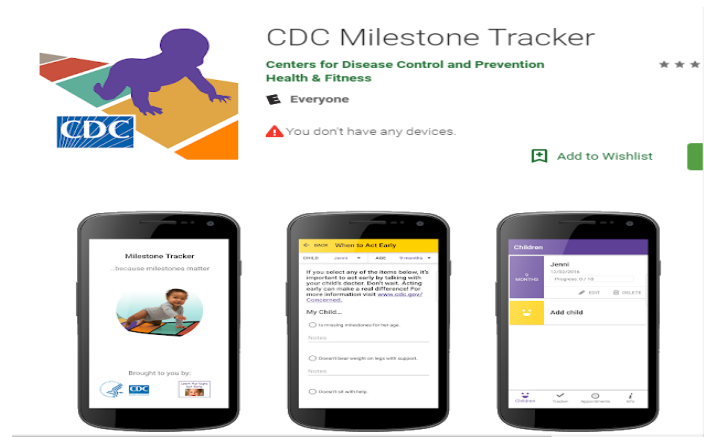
CDC

CDC Milestone Tracker

Centers for Disease Control and Prevention

Health & Fitness

Everyone

You don't have any devices.

Add to Wishlist

Milestone Tracker

...because milestones matter

Brought to you by:

CDC

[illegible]

BACK When to Act Early

CHILD: Jenni AGE: 9 months

If you select any of the items below, it's important to act early by talking with your child's doctor. Don't wait. Acting early can make a real difference! For more information visit www.cdc.gov/Concerned.

My Child...

Is missing milestones for her age.

Notes

Doesn't bear weight on legs with support.

Notes

Doesn't sit with help.

Children

9 MONTHS

Jenni

12/02/2016

Progress: 0 / 18

EDIT

DELETE

Add child

Children

Tracker

Appointments

Info